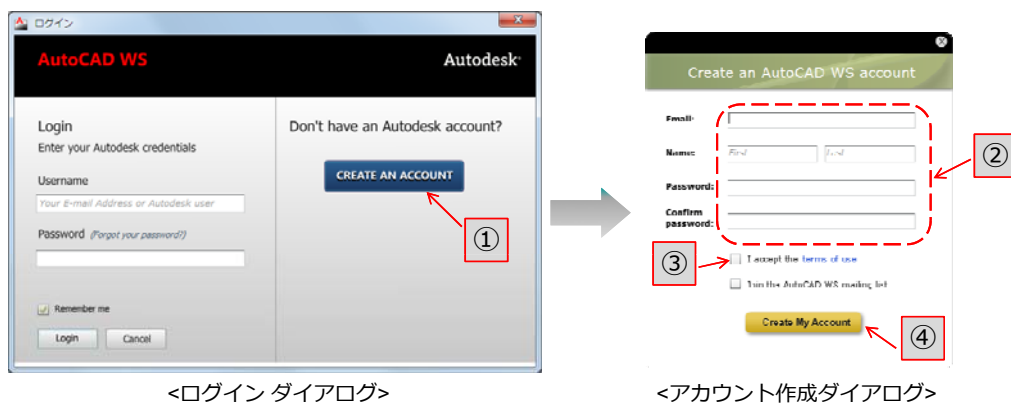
ログイン

AutoCAD WS

Autodesk

Login
Enter your Autodesk credentials

Username
Your E-mail Address or Autodesk user

Password (Forgot your password?)

Remember me

Login Cancel

Don't have an Autodesk account?

CREATE AN ACCOUNT

①

<ログイン ダイアログ>

Create an AutoCAD WS account

Email:

Name: First Last

Password:

Confirm password:

②

③

I accept the terms of use

Join the AutoCAD WS mailing list

Create My Account

④

<アカウント作成ダイアログ>